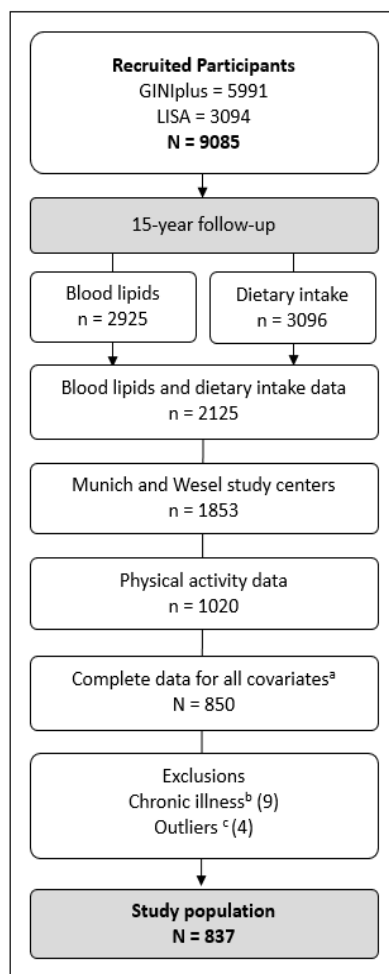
Recruited Participants
GINIplus = 5991
LISA = 3094
N = 9085

15-year follow-up

Blood lipids
n = 2925

Dietary intake
n = 3096

Blood lipids and dietary intake data
n = 2125

Munich and Wesel study centers
n = 1853

Physical activity data
n = 1020

Complete data for all covariates$^{a}$
N = 850

Exclusions
Chronic illness$^{b}$ (9)
Outliers $^{c}$ (4)

Study population
N = 837